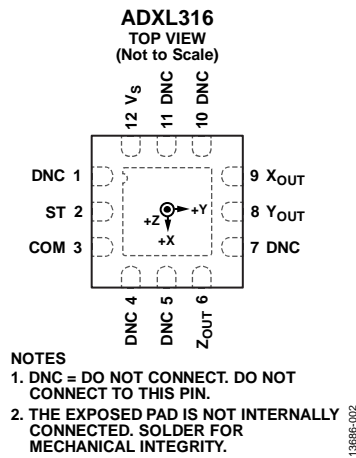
ADXL316
TOP VIEW
(Not to Scale)

12 $V_S$
11 DNC
10 DNC

DNC 1
ST 2
COM 3

+Y
+Z
+X

9 $X_{OUT}$
8 $Y_{OUT}$
7 DNC

DNC 4
DNC 5
$Z_{OUT}$ 6

NOTES
1. DNC = DO NOT CONNECT. DO NOT CONNECT TO THIS PIN.
2. THE EXPOSED PAD IS NOT INTERNALLY CONNECTED. SOLDER FOR MECHANICAL INTEGRITY.

13686-002